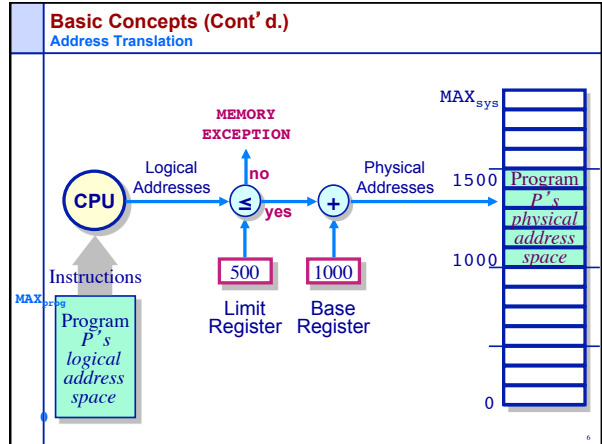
Basic Concepts (Cont' d.)
Address Translation

MEMORY EXCEPTION

no

CPU

Logical Addresses

$\leq$

yes

$+$

Physical Addresses

$MAX_{sys}$

1500

Program
P's
physical
address
space

1000

0

Instructions

500

Limit Register

1000

Base Register

$MAX_{prog}$

Program
P's
logical
address
space

6